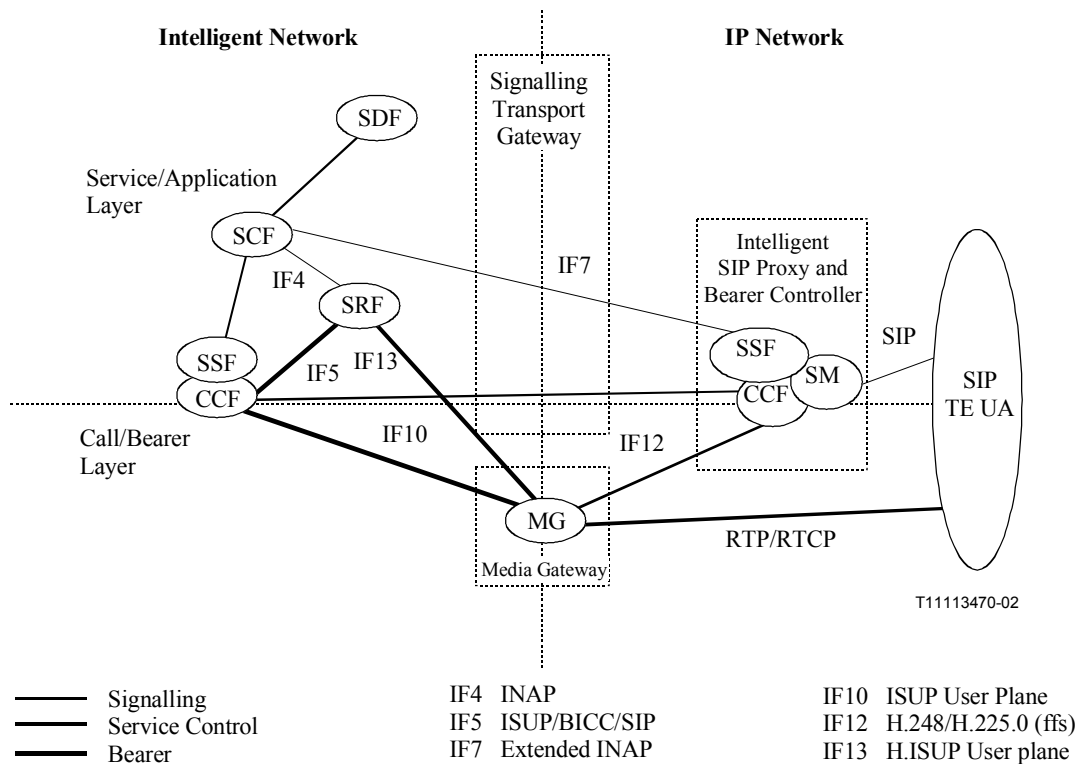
Intelligent Network

IP Network

Signalling Transport Gateway

SDF

Service/Application Layer

SCF

IF4

SRF

IF7

Intelligent SIP Proxy and Bearer Controller

SSF

IF5

IF13

SSF

SM

SIP

CCF

CCF

SIP TE UA

Call/Bearer Layer

IF10

IF12

MG

RTP/RTCP

Media Gateway

T11113470-02

Signalling
Service Control
Bearer

IF4 INAP
IF5 ISUP/BICC/SIP
IF7 Extended INAP

IF10 ISUP User Plane
IF12 H.248/H.225.0 (ffs)
IF13 H.ISUP User plane